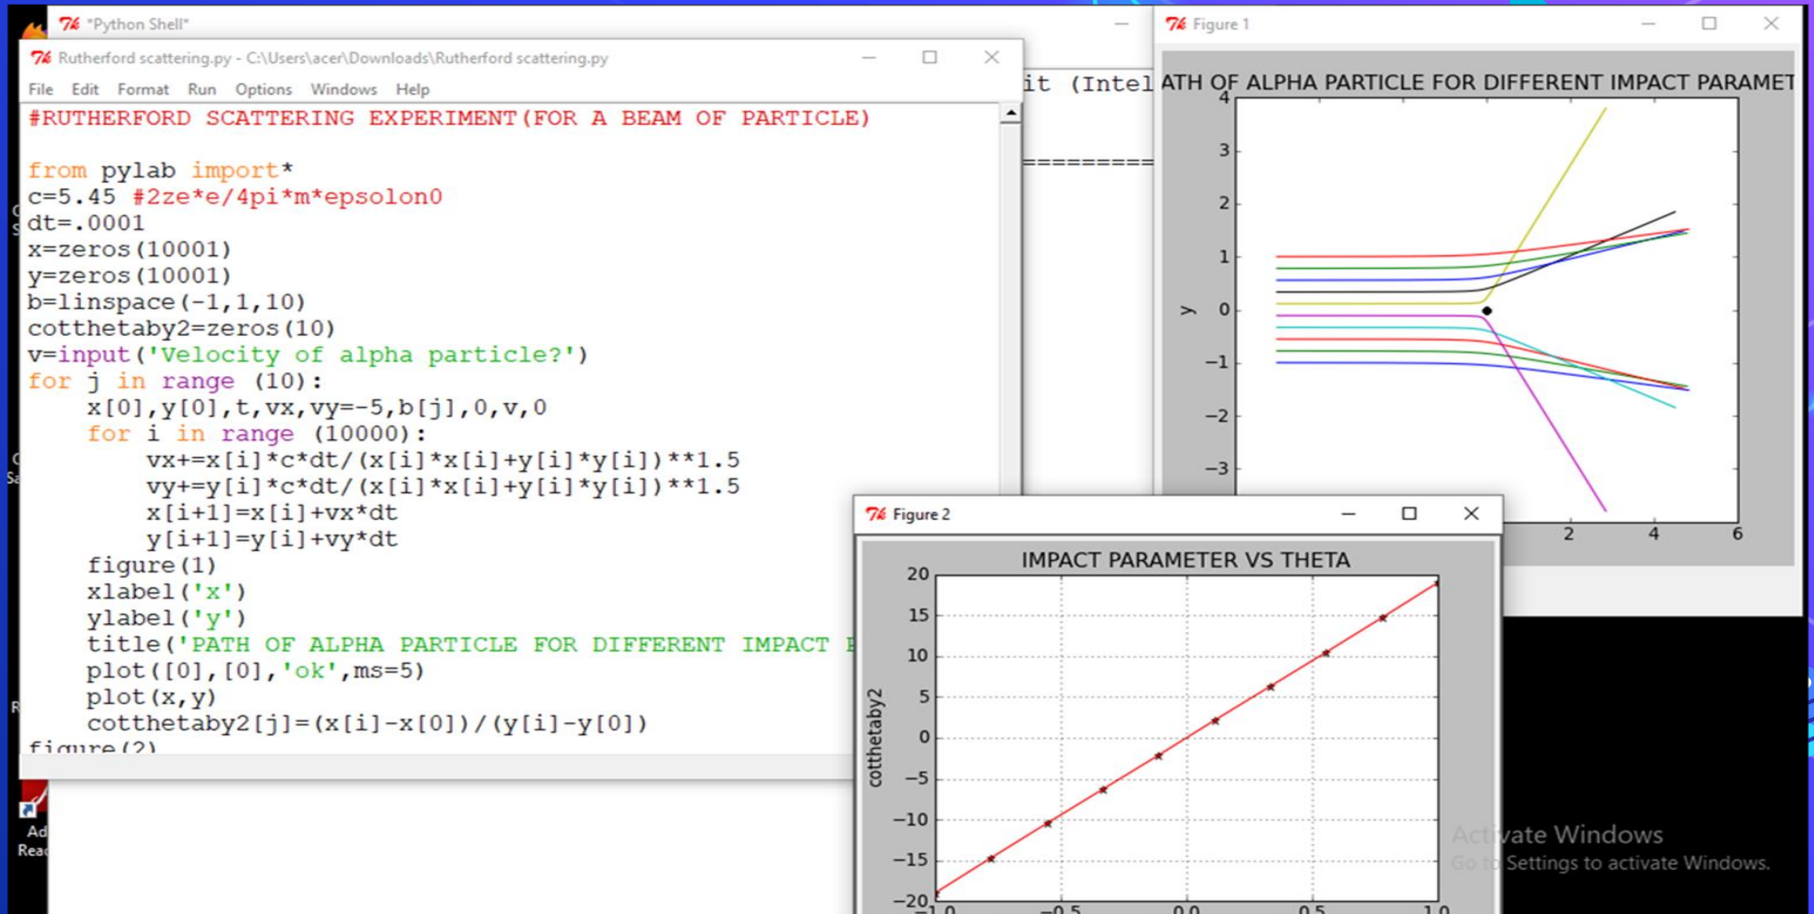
*Python Shell*

Rutherford scattering.py - C:\Users\acer\Downloads\Rutherford scattering.py

File Edit Format Run Options Windows Help

#RUTHERFORD SCATTERING EXPERIMENT(FOR A BEAM OF PARTICLE)

from pylab import*
c=5.45 #2ze*e/4pi*m*epsolon0
dt=.0001
x=zeros(10001)
y=zeros(10001)
b=linspace(-1,1,10)
cotthetaby2=zeros(10)
v=input('Velocity of alpha particle?')
for j in range (10):
    x[0],y[0],t,vx,vy=-5,b[j],0,v,0
    for i in range (10000):
        vx+=x[i]*c*dt/(x[i]*x[i]+y[i]*y[i])**1.5
        vy+=y[i]*c*dt/(x[i]*x[i]+y[i]*y[i])**1.5
        x[i+1]=x[i]+vx*dt
        y[i+1]=y[i]+vy*dt
    figure(1)
    xlabel('x')
    ylabel('y')
    title('PATH OF ALPHA PARTICLE FOR DIFFERENT IMPACT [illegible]
    plot([0],[0],'ok',ms=5)
    plot(x,y)
    cotthetaby2[j]=(x[i]-x[0])/(y[i]-y[0])
figure(2)

it (Intel

==========

Figure 1

ATH OF ALPHA PARTICLE FOR DIFFERENT IMPACT PARAMET

y

4
3
2
1
0
−1
−2
−3

2 4 6

Figure 2

IMPACT PARAMETER VS THETA

cotthetaby2

20
15
10
5
0
−5
−10
−15
−20

−1.0 −0.5 0.0 0.5 1.0

Activate Windows
Go to Settings to activate Windows.

Ad
Rea